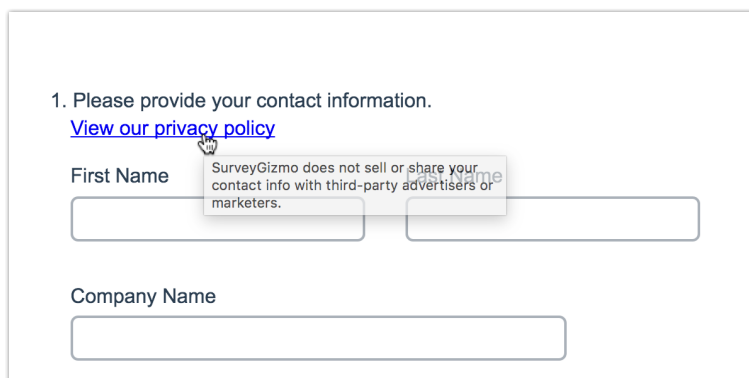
1. Please provide your contact information.
View our privacy policy

First Name

SurveyGizmo does not sell or share your contact info with third-party advertisers or marketers.

Last Name

Company Name